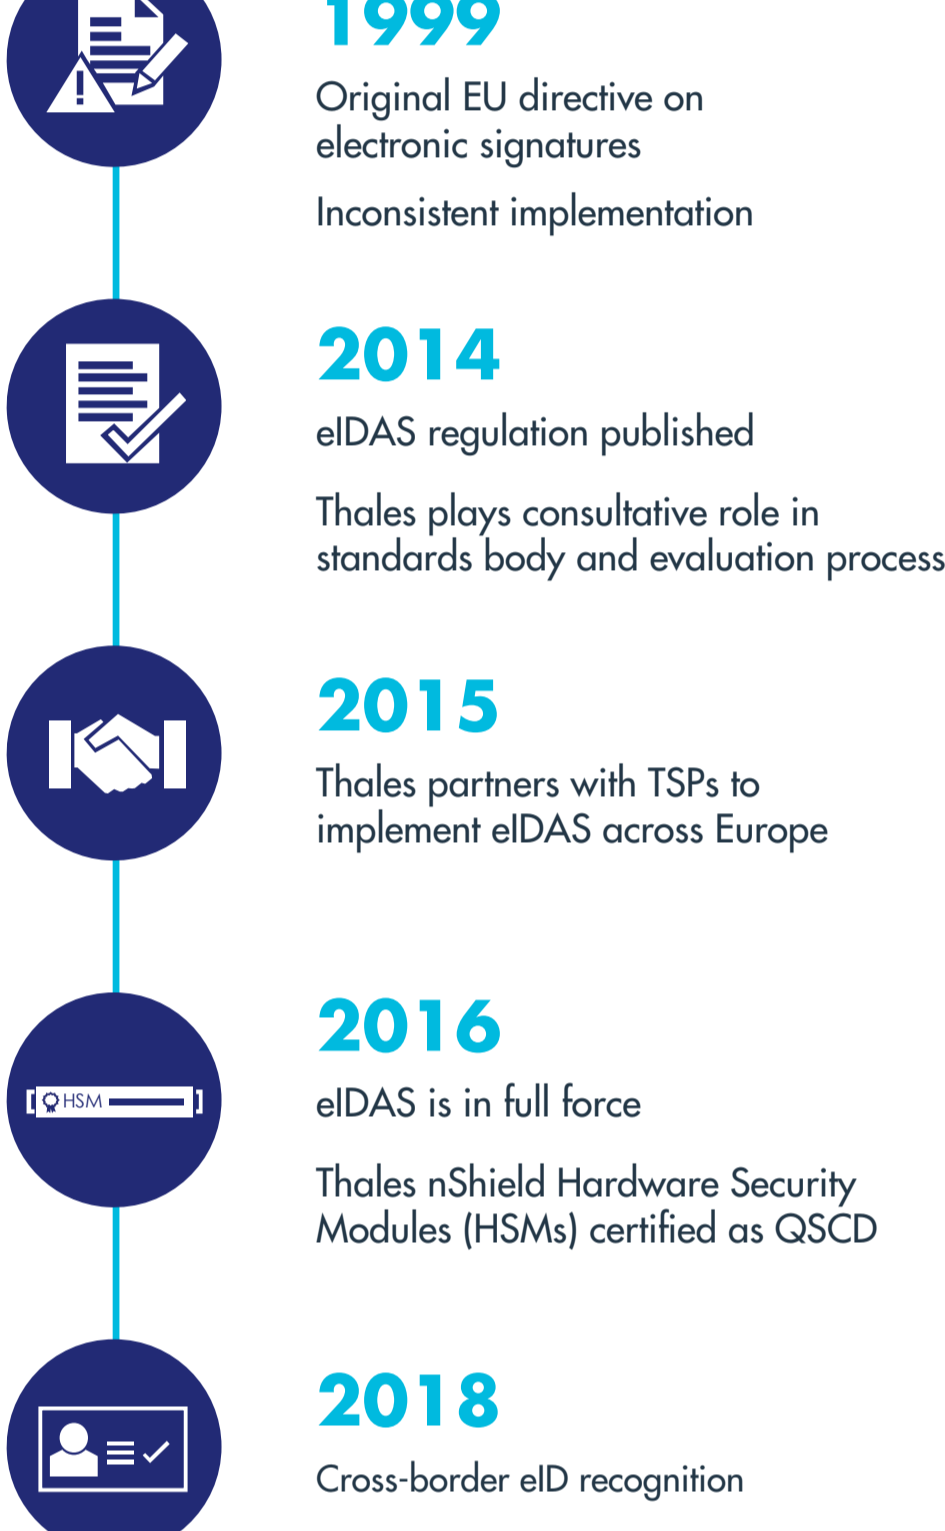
1999

Original EU directive on electronic signatures

Inconsistent implementation

2014

eIDAS regulation published

Thales plays consultative role in standards body and evaluation process

2015

Thales partners with TSPs to implement eIDAS across Europe

HSM

2016

eIDAS is in full force

Thales nShield Hardware Security Modules (HSMs) certified as QSCD

2018

Cross-border eID recognition